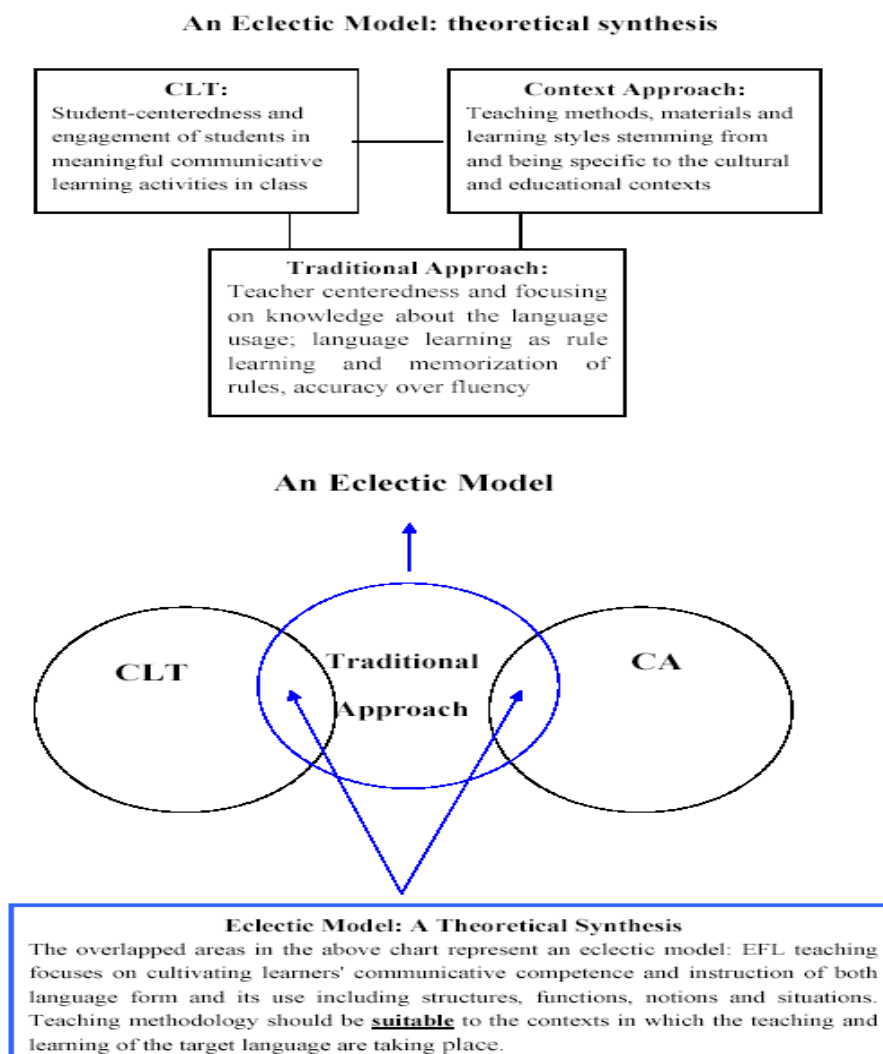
An Eclectic Model: theoretical synthesis

CLT:
Student-centeredness and engagement of students in meaningful communicative learning activities in class

Context Approach:
Teaching methods, materials and learning styles stemming from and being specific to the cultural and educational contexts

Traditional Approach:
Teacher centeredness and focusing on knowledge about the language usage; language learning as rule learning and memorization of rules, accuracy over fluency

An Eclectic Model

CLT

Traditional Approach

CA

Eclectic Model: A Theoretical Synthesis
The overlapped areas in the above chart represent an eclectic model: EFL teaching focuses on cultivating learners' communicative competence and instruction of both language form and its use including structures, functions, notions and situations. Teaching methodology should be suitable to the contexts in which the teaching and learning of the target language are taking place.